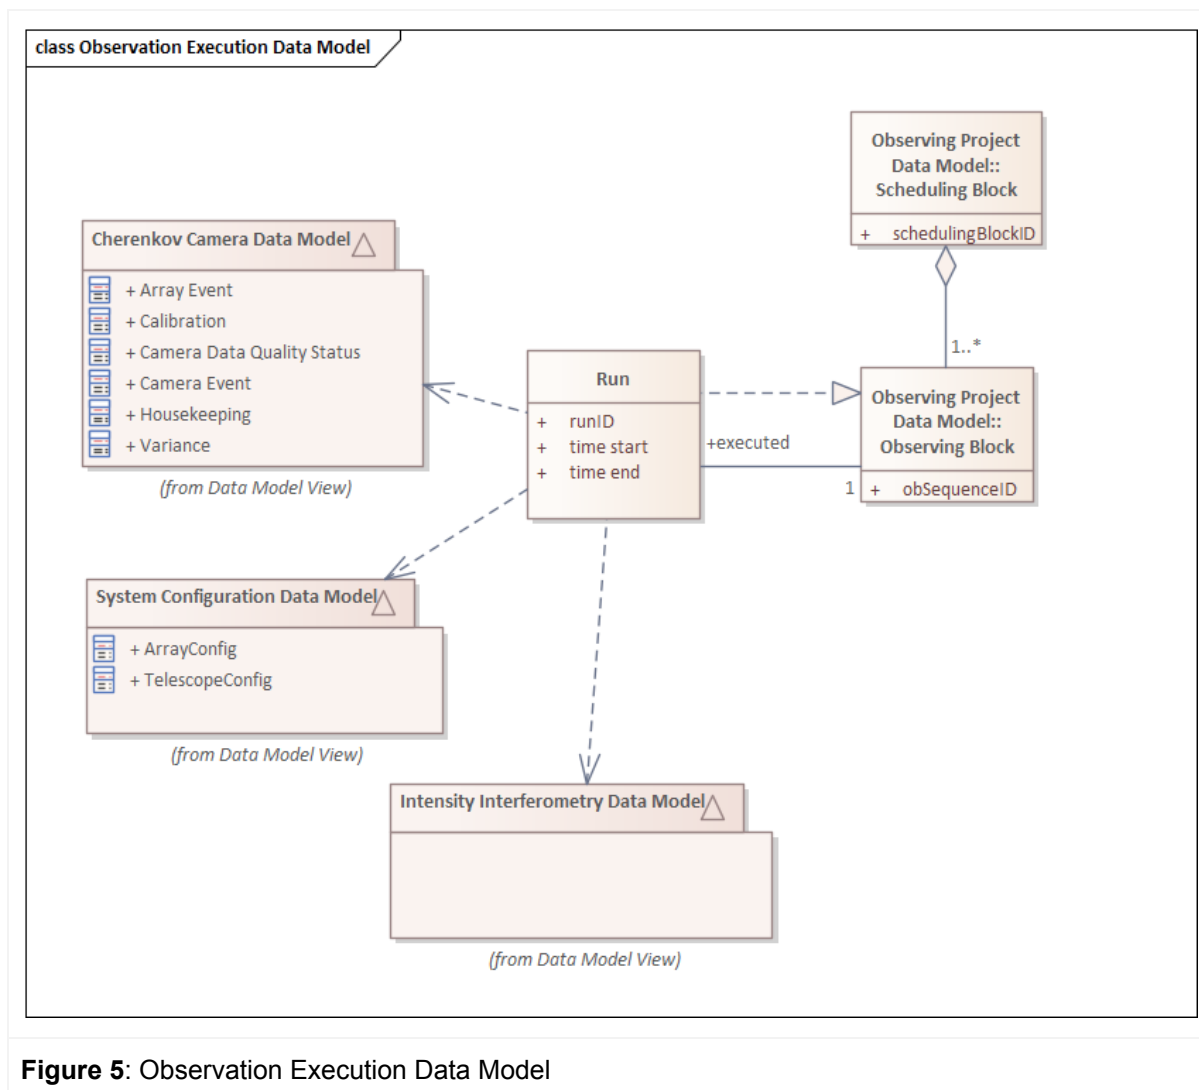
class Observation Execution Data Model

Observing Project Data Model:: Scheduling Block

+ schedulingBlockID

Cherenkov Camera Data Model

+ Array Event
+ Calibration
+ Camera Data Quality Status
+ Camera Event
+ Housekeeping
+ Variance

(from Data Model View)

Run

+ runID
+ time start
+ time end

1..*

Observing Project Data Model:: Observing Block

+executed

1

+ obSequenceID

System Configuration Data Model

+ ArrayConfig
+ TelescopeConfig

(from Data Model View)

Intensity Interferometry Data Model

(from Data Model View)

**Figure 5**: Observation Execution Data Model